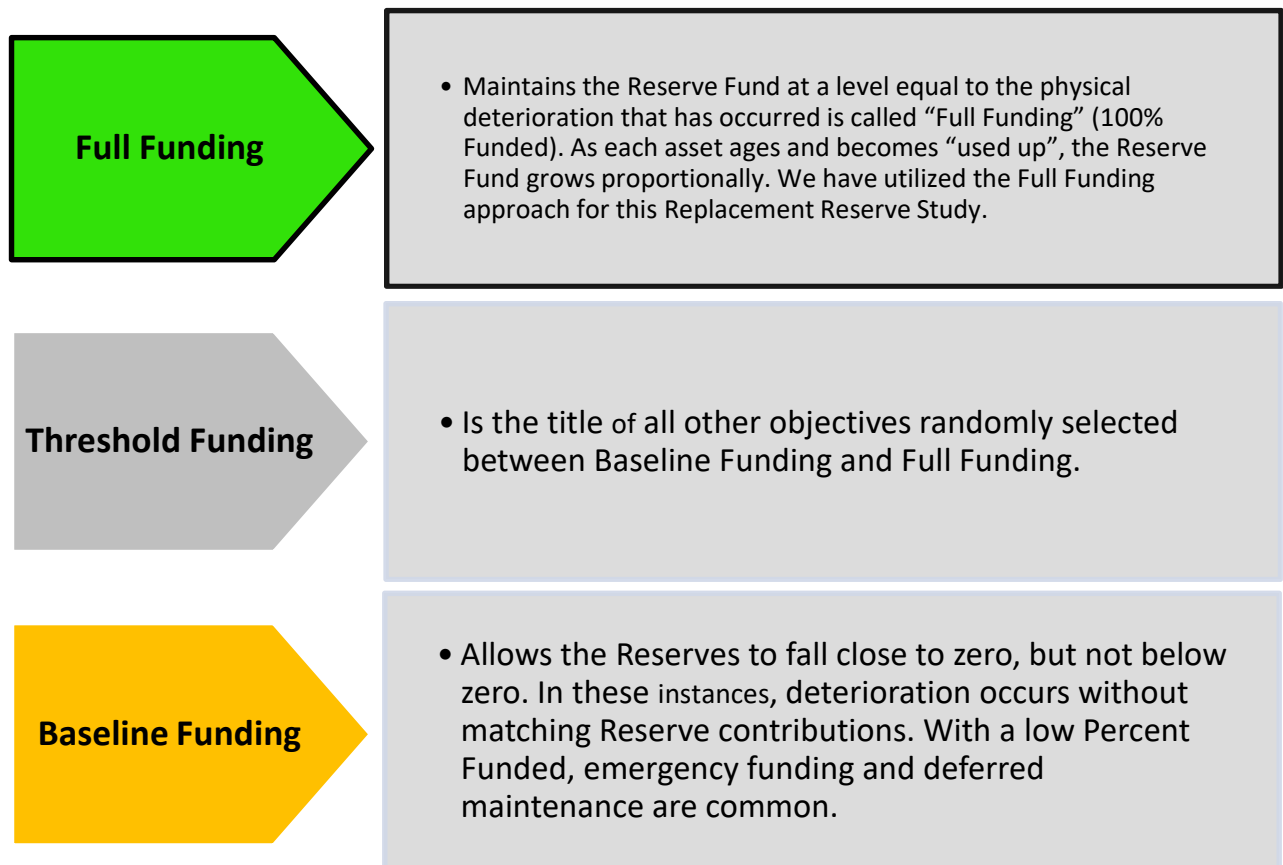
Full Funding

• Maintains the Reserve Fund at a level equal to the physical deterioration that has occurred is called “Full Funding” (100% Funded). As each asset ages and becomes “used up”, the Reserve Fund grows proportionally. We have utilized the Full Funding approach for this Replacement Reserve Study.

Threshold Funding

• Is the title of all other objectives randomly selected between Baseline Funding and Full Funding.

Baseline Funding

• Allows the Reserves to fall close to zero, but not below zero. In these instances, deterioration occurs without matching Reserve contributions. With a low Percent Funded, emergency funding and deferred maintenance are common.